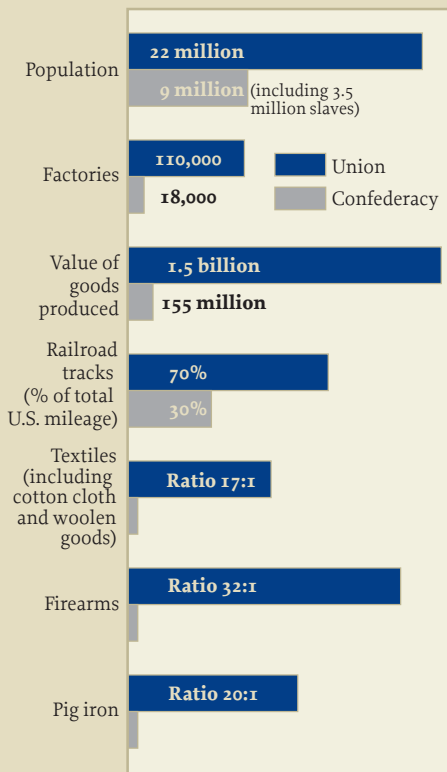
Population
22 million
9 million (including 3.5 million slaves)

Factories
110,000
18,000

Union
Confederacy

Value of goods produced
1.5 billion
155 million

Railroad tracks (% of total U.S. mileage)
70%
30%

Textiles (including cotton cloth and woolen goods)
Ratio 17:1

Firearms
Ratio 32:1

Pig iron
Ratio 20:1